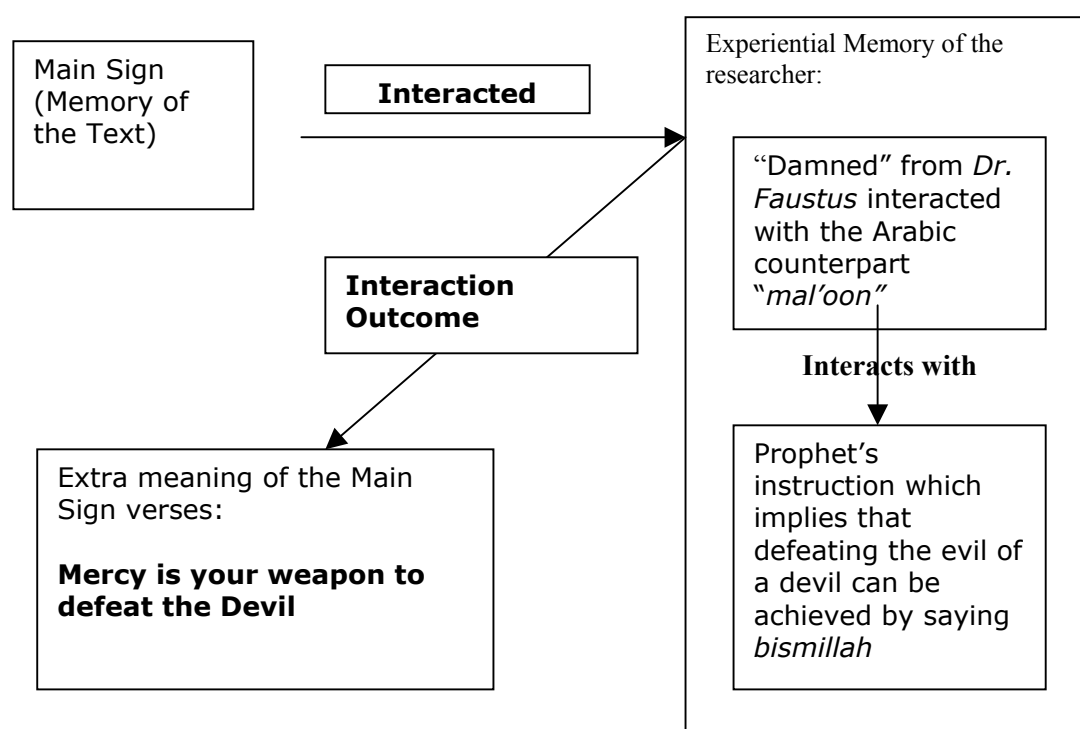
Main Sign (Memory of the Text)

Interacted

Experiential Memory of the researcher:

“Damned” from *Dr. Faustus* interacted with the Arabic counterpart “*mal’oon”*

Interacts with

Prophet’s instruction which implies that defeating the evil of a devil can be achieved by saying *bismillah*

Interaction Outcome

Extra meaning of the Main Sign verses:

**Mercy is your weapon to defeat the Devil**